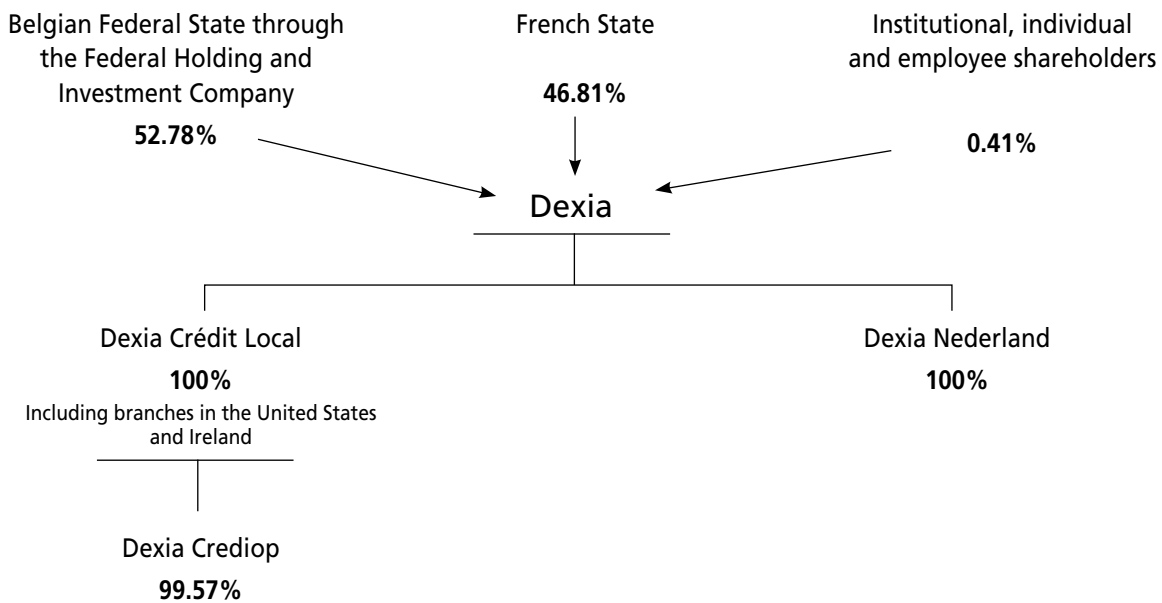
Belgian Federal State through the Federal Holding and Investment Company

52.78%

French State

46.81%

Institutional, individual and employee shareholders

0.41%

Dexia

Dexia Crédit Local

100%

Including branches in the United States and Ireland

Dexia Nederland

100%

Dexia Crediop

99.57%